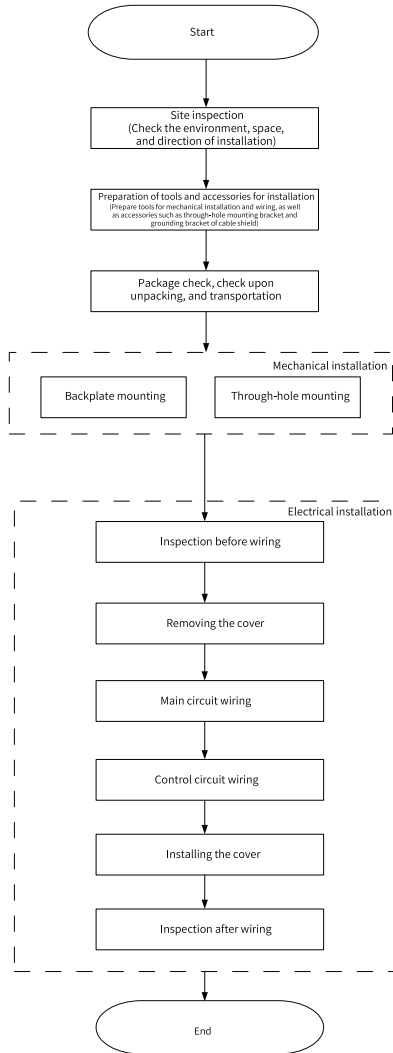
Start

Site inspection
(Check the environment, space, and direction of installation)

Preparation of tools and accessories for installation
(Prepare tools for mechanical installation and wiring, as well as accessories such as through-hole mounting bracket and grounding bracket of cable shield)

Package check, check upon unpacking, and transportation

Mechanical installation

Backplate mounting

Through-hole mounting

Electrical installation

Inspection before wiring

Removing the cover

Main circuit wiring

Control circuit wiring

Installing the cover

Inspection after wiring

End